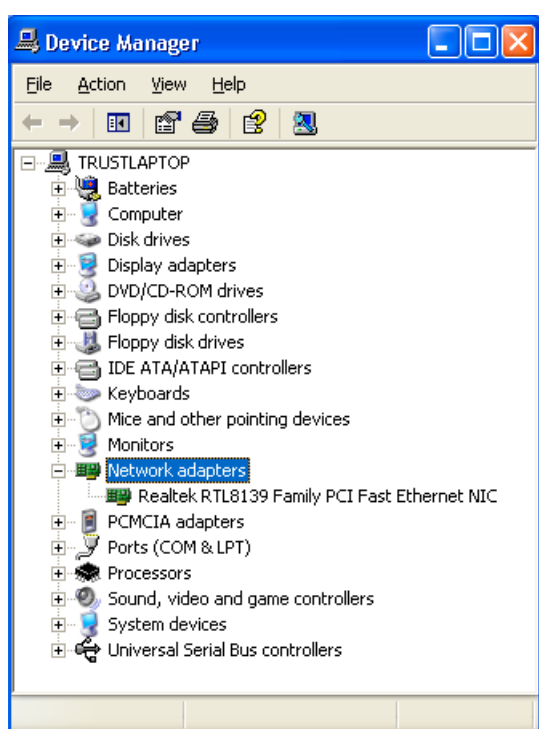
Device Manager

File Action View Help

TRUSTLAPTOP
Batteries
Computer
Disk drives
Display adapters
DVD/CD-ROM drives
Floppy disk controllers
Floppy disk drives
IDE ATA/ATAPI controllers
Keyboards
Mice and other pointing devices
Monitors
Network adapters
Realtek RTL8139 Family PCI Fast Ethernet NIC
PCMCIA adapters
Ports (COM & LPT)
Processors
Sound, video and game controllers
System devices
Universal Serial Bus controllers